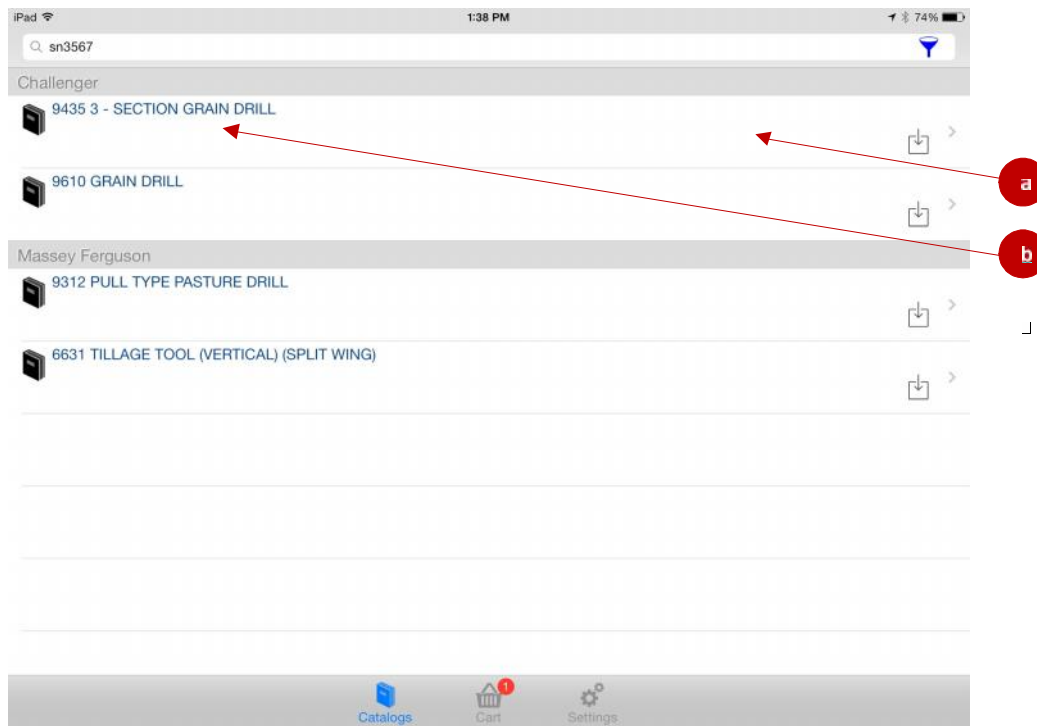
iPad 1:38 PM 74%

sn3567

Challenger

9435 3 - SECTION GRAIN DRILL

9610 GRAIN DRILL

Massey Ferguson

9312 PULL TYPE PASTURE DRILL

6631 TILLAGE TOOL (VERTICAL) (SPLIT WING)

a

b

Catalogs 1 Cart Settings